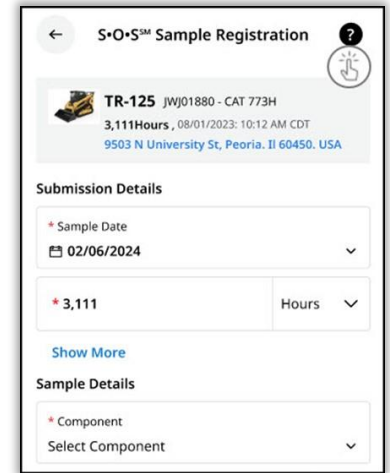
←

S•O•S℠ Sample Registration

?

TR-125 JWJ01880 - CAT 773H

3,111Hours , 08/01/2023: 10:12 AM CDT

9503 N University St, Peoria. Il 60450. USA

Submission Details

* Sample Date

02/06/2024

* 3,111

Hours

Show More

Sample Details

* Component

Select Component